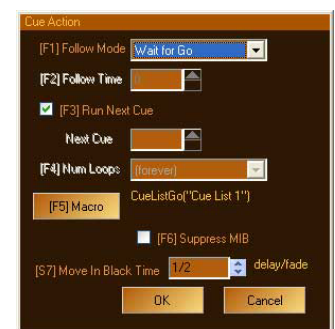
Cue Action

[F1] Follow Mode Wait for Go

[F2] Follow Time 0

[F3] Run Next Cue

Next Cue

[F4] Num Loops (forever)

[F5] Macro CueListGo("Cue List 1")

[F6] Suppress MIB

[S7] Move In Black Time 1/2 delay/fade

OK Cancel